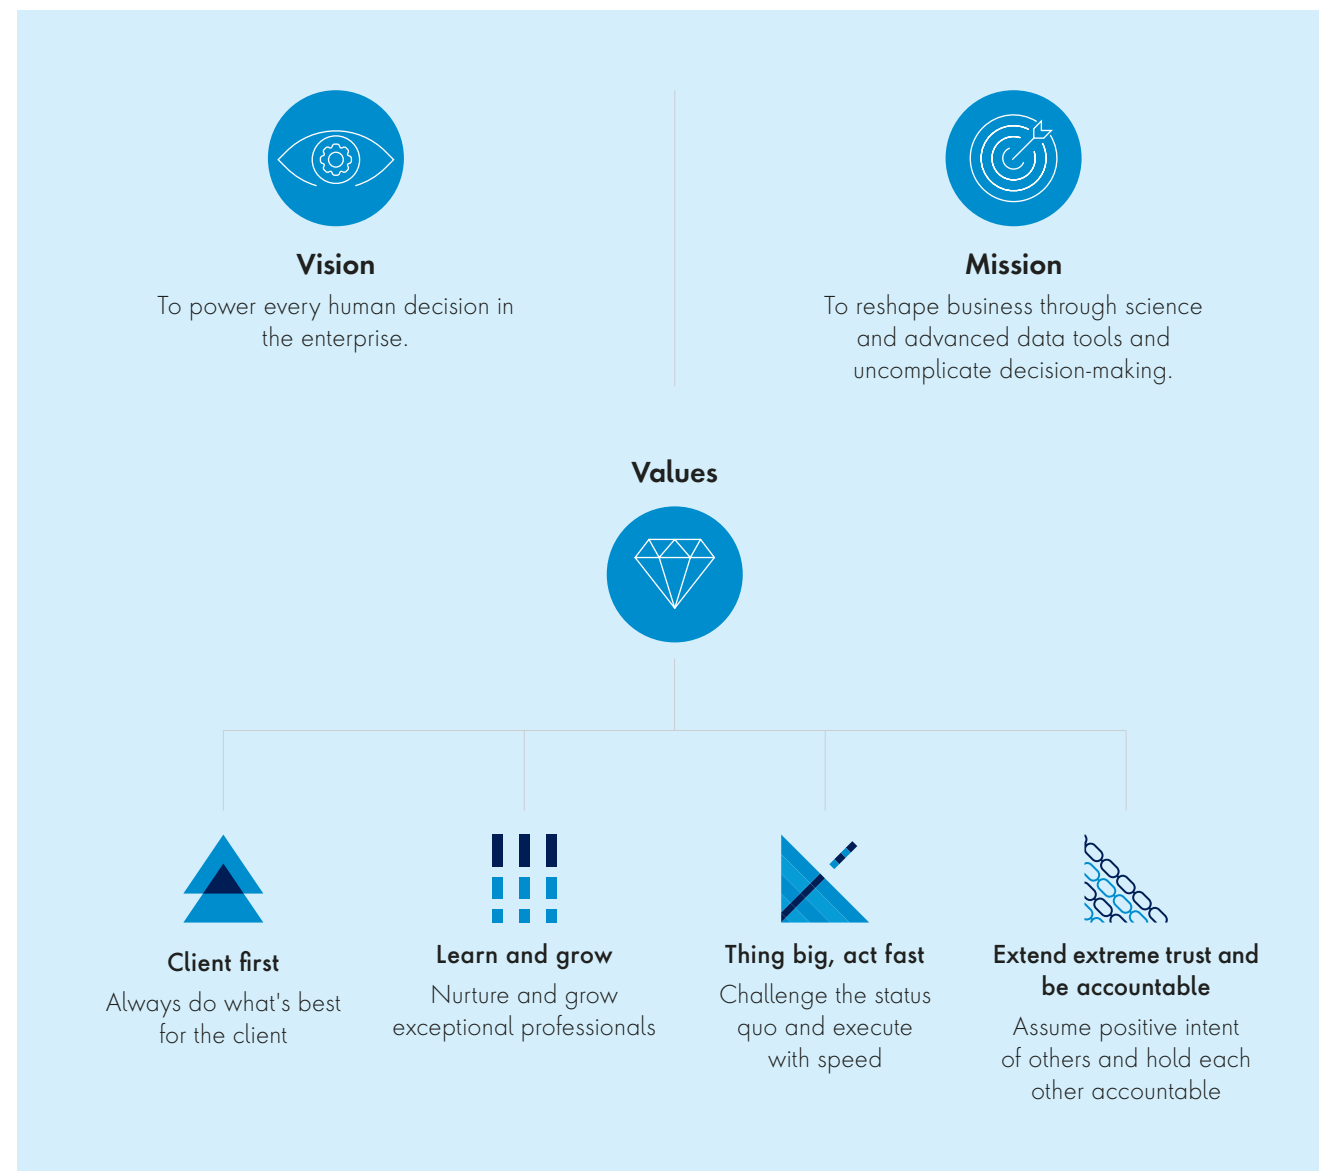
Vision
To power every human decision in the enterprise.

Mission
To reshape business through science and advanced data tools and uncomplicate decision-making.

Values

Client first
Always do what's best for the client

Learn and grow
Nurture and grow exceptional professionals

Thing big, act fast
Challenge the status quo and execute with speed

Extend extreme trust and be accountable
Assume positive intent of others and hold each other accountable